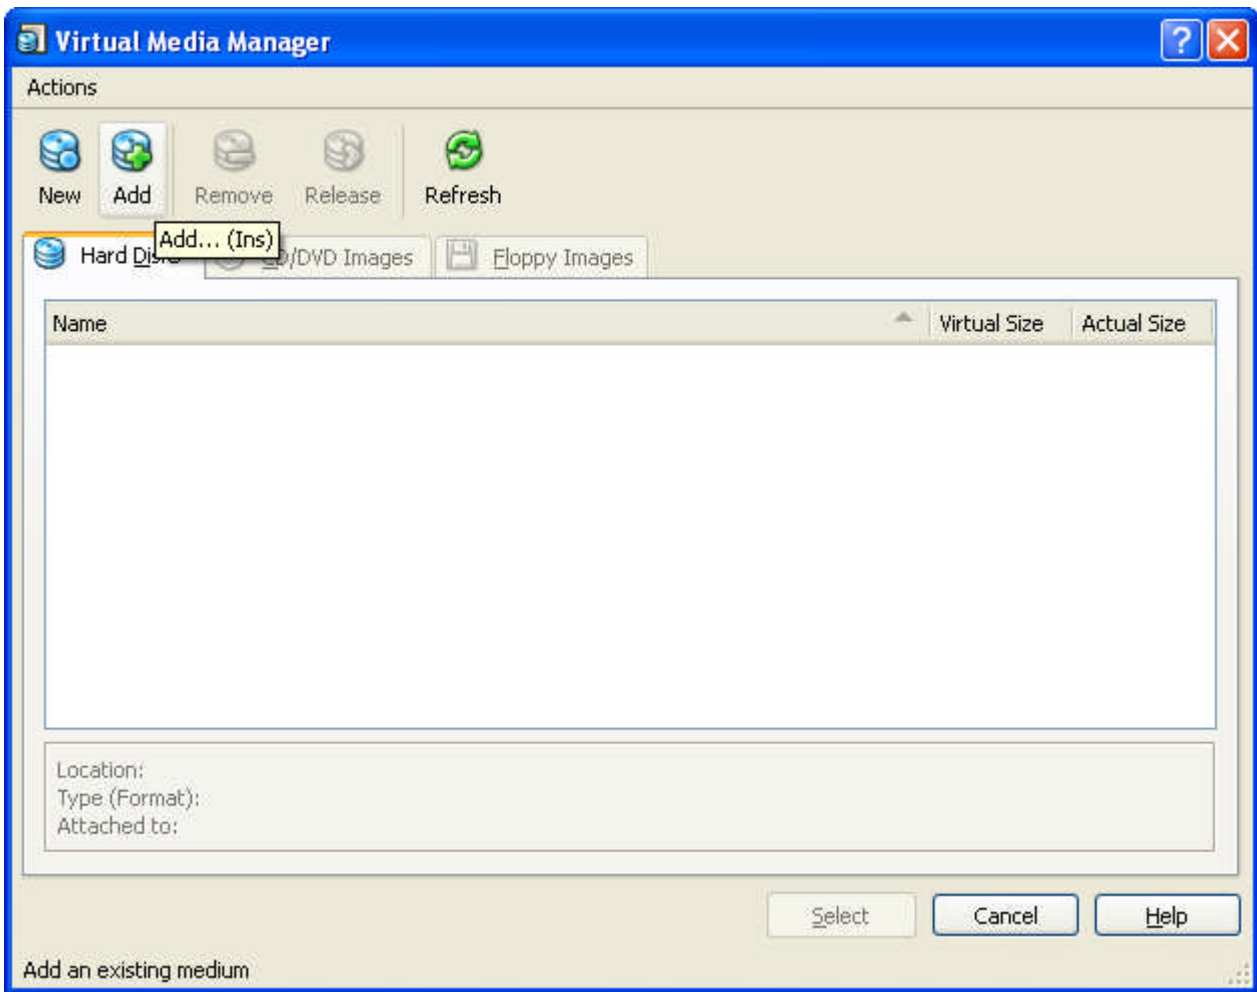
Virtual Media Manager

Actions

New Add Remove Release Refresh

Add... (Ins)

Hard Dis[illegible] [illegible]/DVD Images Floppy Images

| Name | Virtual Size | Actual Size |
|---|---|---|

Location:
Type (Format):
Attached to:

Select Cancel Help

Add an existing medium